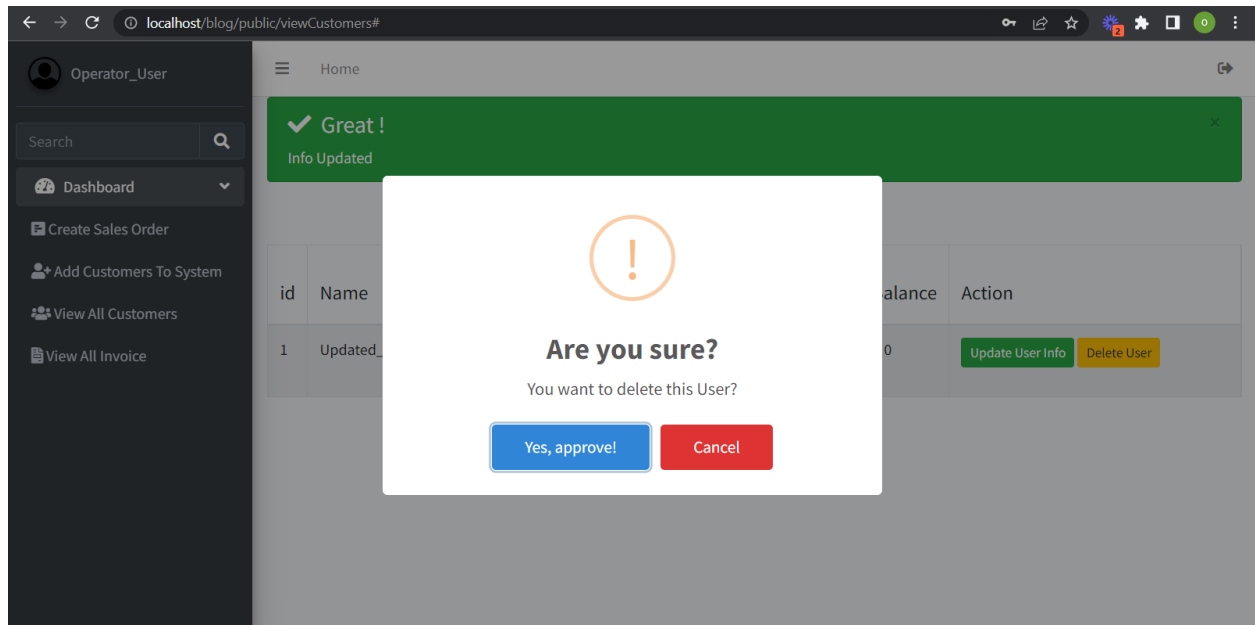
localhost/blog/public/viewCustomers#

Operator_User

Search

Dashboard

Create Sales Order

Add Customers To System

View All Customers

View All Invoice

Home

Great !

Info Updated

| id | Name | alance | Action |
|---|---|---|---|
| 1 | Updated_ | 0 | Update User Info Delete User |

!

Are you sure?

You want to delete this User?

Yes, approve!

Cancel